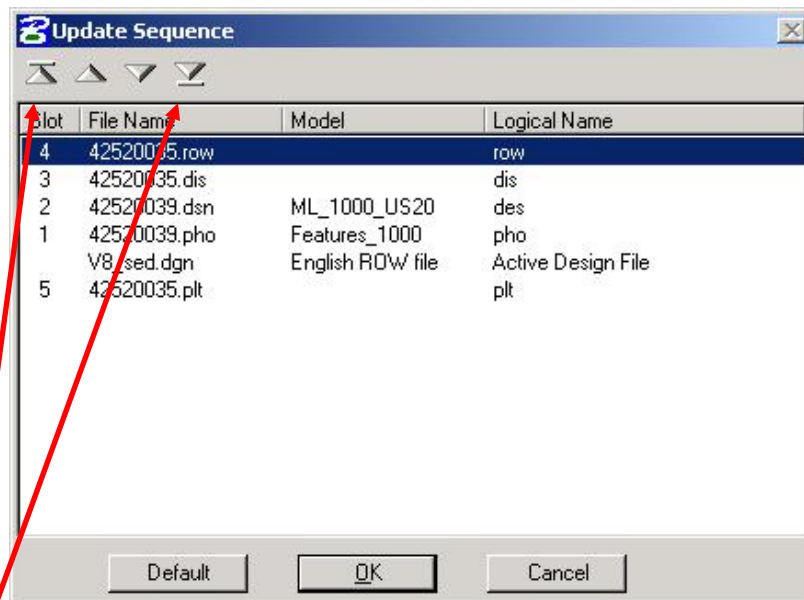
Update Sequence

| Slot | File Name | Model | Logical Name |
|---|---|---|---|
| 4 | 42520035.row | | row |
| 3 | 42520035.dis | | dis |
| 2 | 42520039.dsn | ML_1000_US20 | des |
| 1 | 42520039.pho | Features_1000 | pho |
| | V8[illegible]sed.dgn | English ROW file | Active Design File |
| 5 | 42520035.plt | | plt |

Default OK Cancel